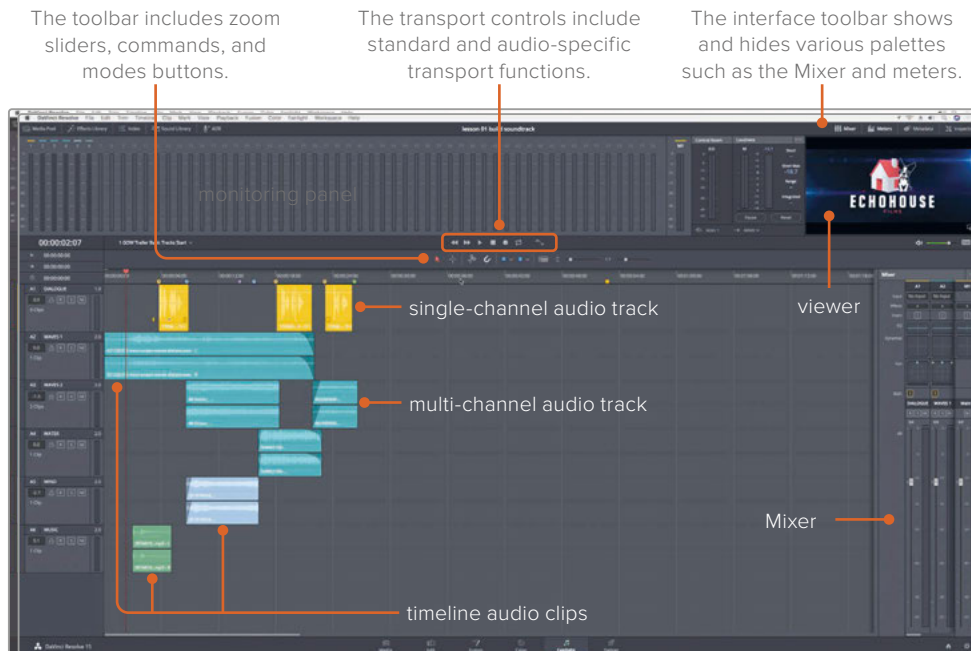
The toolbar includes zoom sliders, commands, and modes buttons.

The transport controls include standard and audio-specific transport functions.

The interface toolbar shows and hides various palettes such as the Mixer and meters.

DaVinci Resolve File Edit Trim Timeline Clip Mark View Playback Fusion Color Fairlight Workspace Help

Media Pool Effects Library Index Sound Library ADR

lesson 01 build soundtrack

Mixer Meters Metadata Inspector

monitoring panel

Control Room Loudness

ECHOHOUSE FILMS

00:00:02:07

A1 DIALOGUE

A2 WAVES 1

A3 WAVES 2

A4 WATER

A5 WIND

A6 MUSIC

single-channel audio track

viewer

multi-channel audio track

Mixer

timeline audio clips

DaVinci Resolve 15

Media Cut Edit Fusion Color Fairlight Deliver